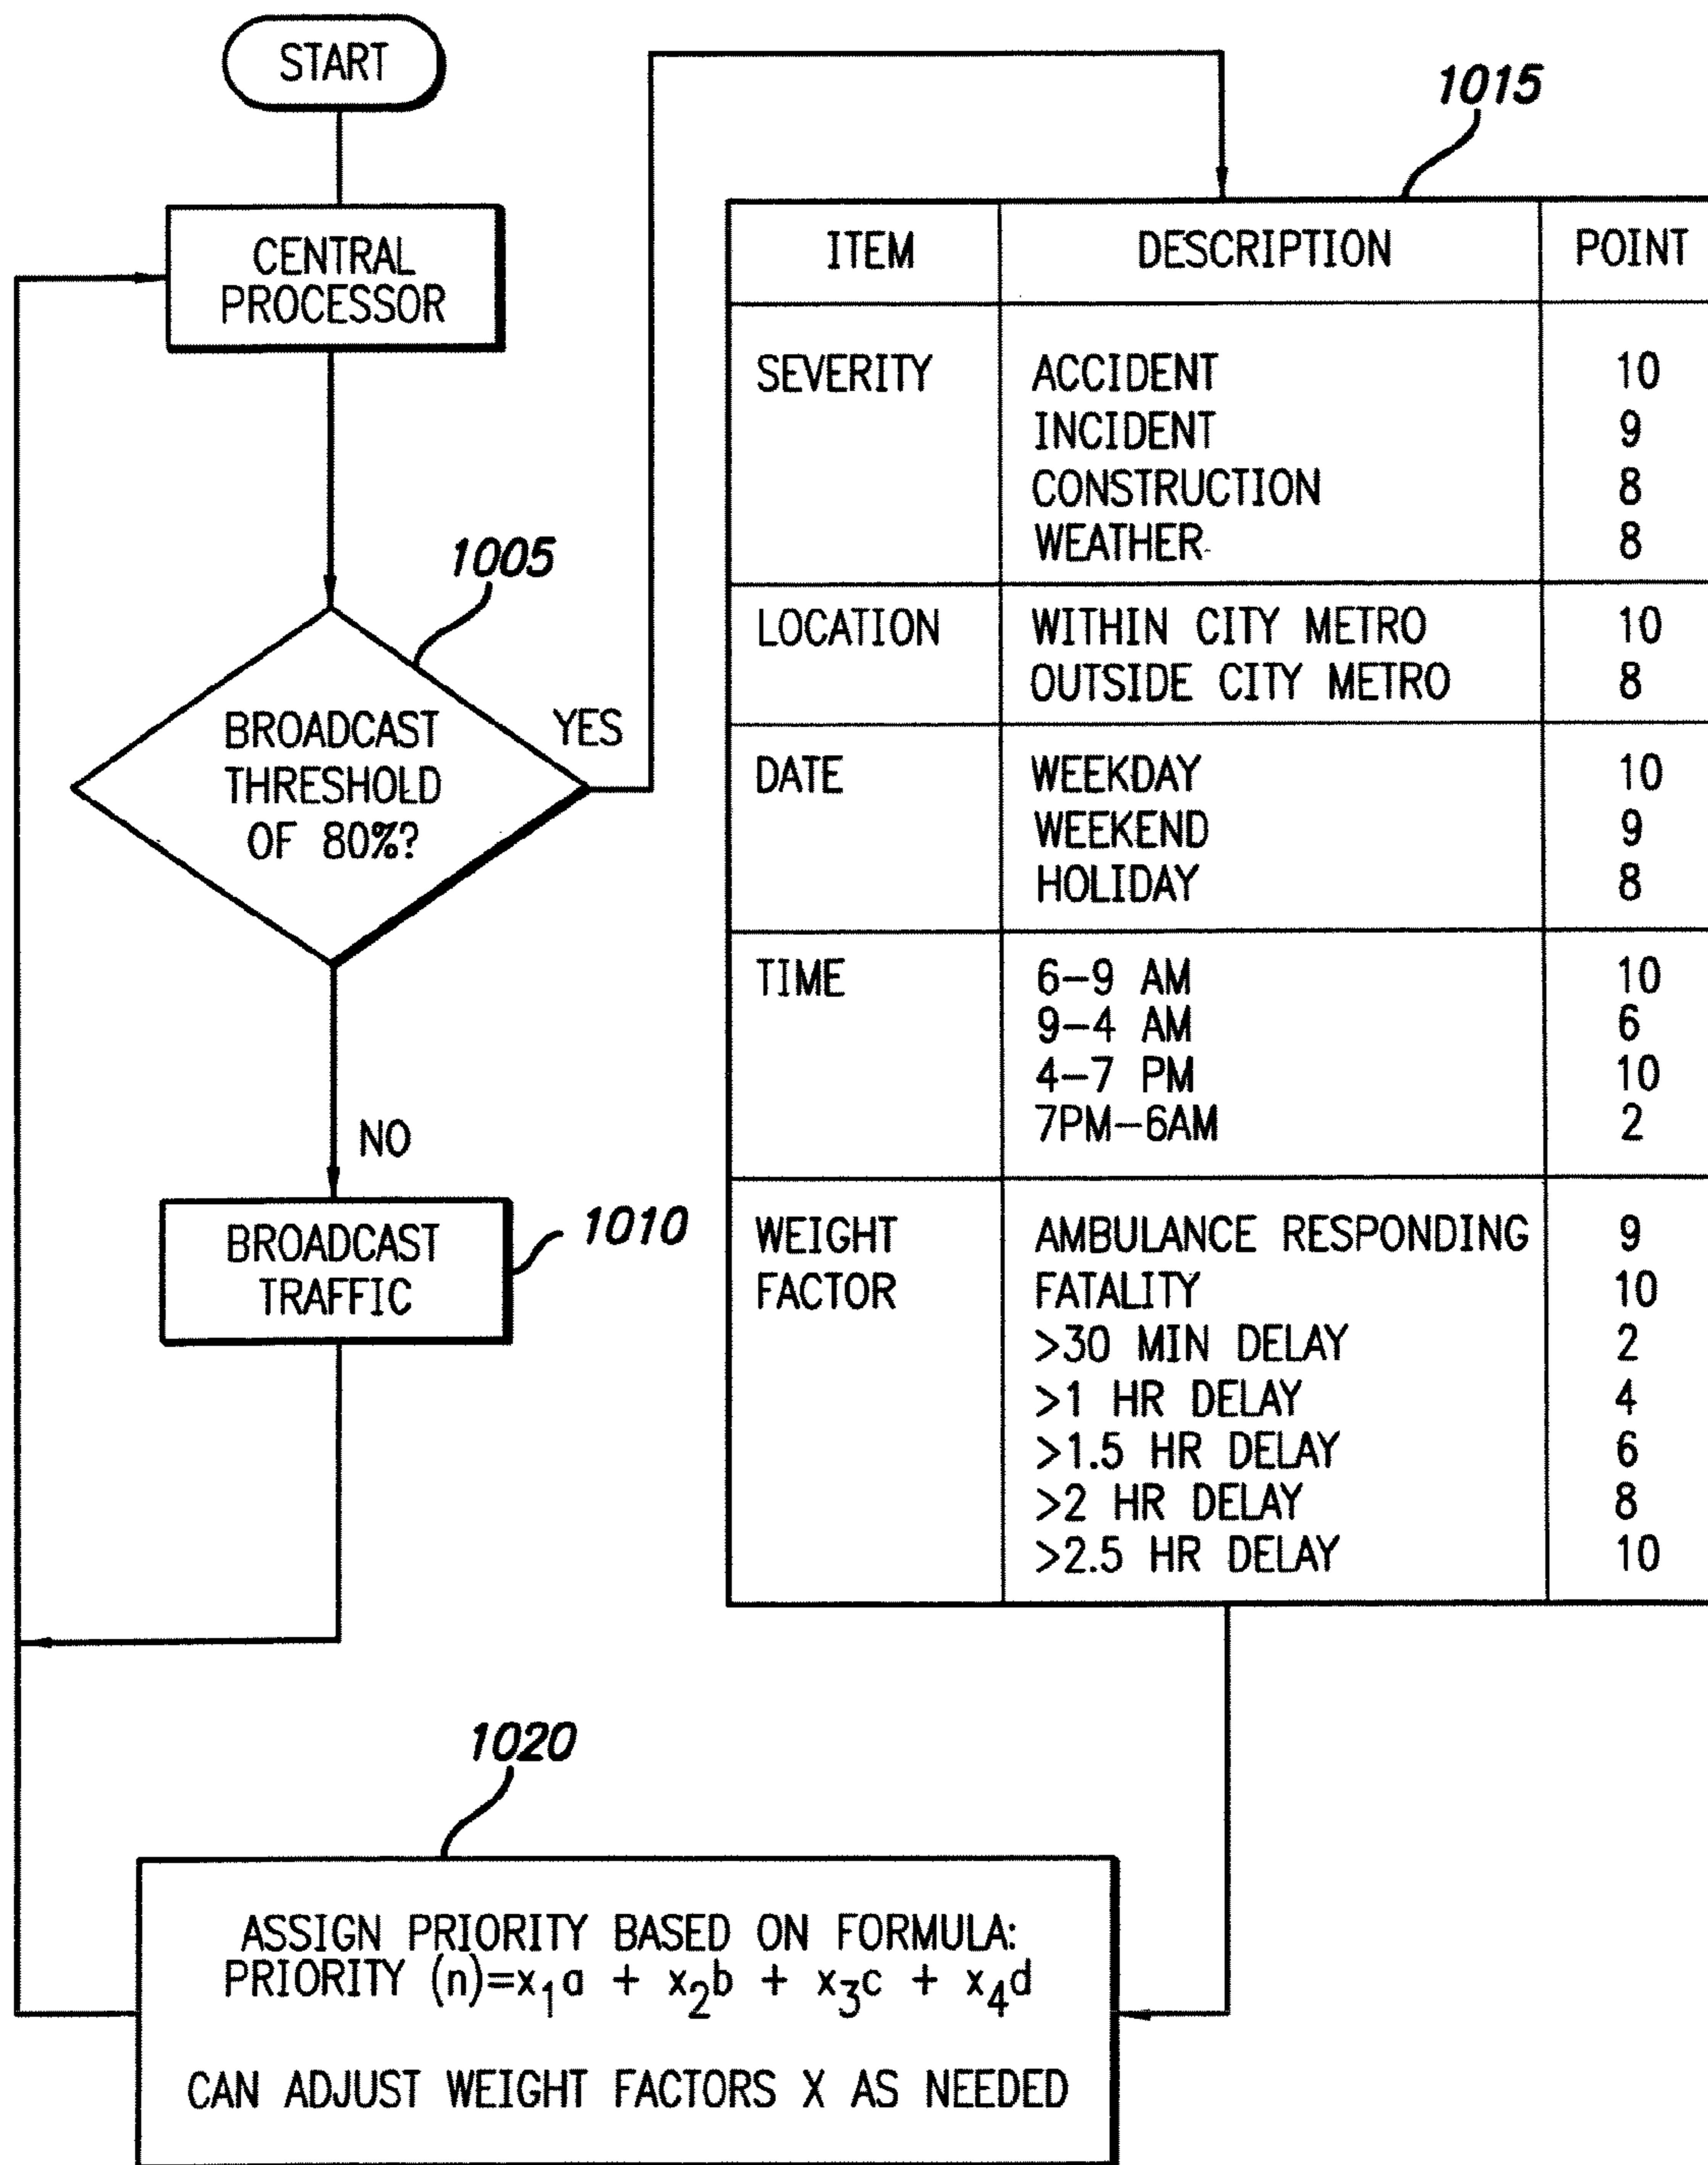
START

CENTRAL PROCESSOR

1005

BROADCAST THRESHOLD OF 80%?

YES

NO

BROADCAST TRAFFIC

1010

1015

| ITEM | DESCRIPTION | POINT |
|---|---|---|
| SEVERITY | ACCIDENT<br>INCIDENT<br>CONSTRUCTION<br>WEATHER | 10<br>9<br>8<br>8 |
| LOCATION | WITHIN CITY METRO<br>OUTSIDE CITY METRO | 10<br>8 |
| DATE | WEEKDAY<br>WEEKEND<br>HOLIDAY | 10<br>9<br>8 |
| TIME | 6–9 AM<br>9–4 AM<br>4–7 PM<br>7PM–6AM | 10<br>6<br>10<br>2 |
| WEIGHT FACTOR | AMBULANCE RESPONDING<br>FATALITY<br>>30 MIN DELAY<br>>1 HR DELAY<br>>1.5 HR DELAY<br>>2 HR DELAY<br>>2.5 HR DELAY | 9<br>10<br>2<br>4<br>6<br>8<br>10 |

1020

ASSIGN PRIORITY BASED ON FORMULA:
PRIORITY $(n)=x_1a + x_2b + x_3c + x_4d$

CAN ADJUST WEIGHT FACTORS X AS NEEDED